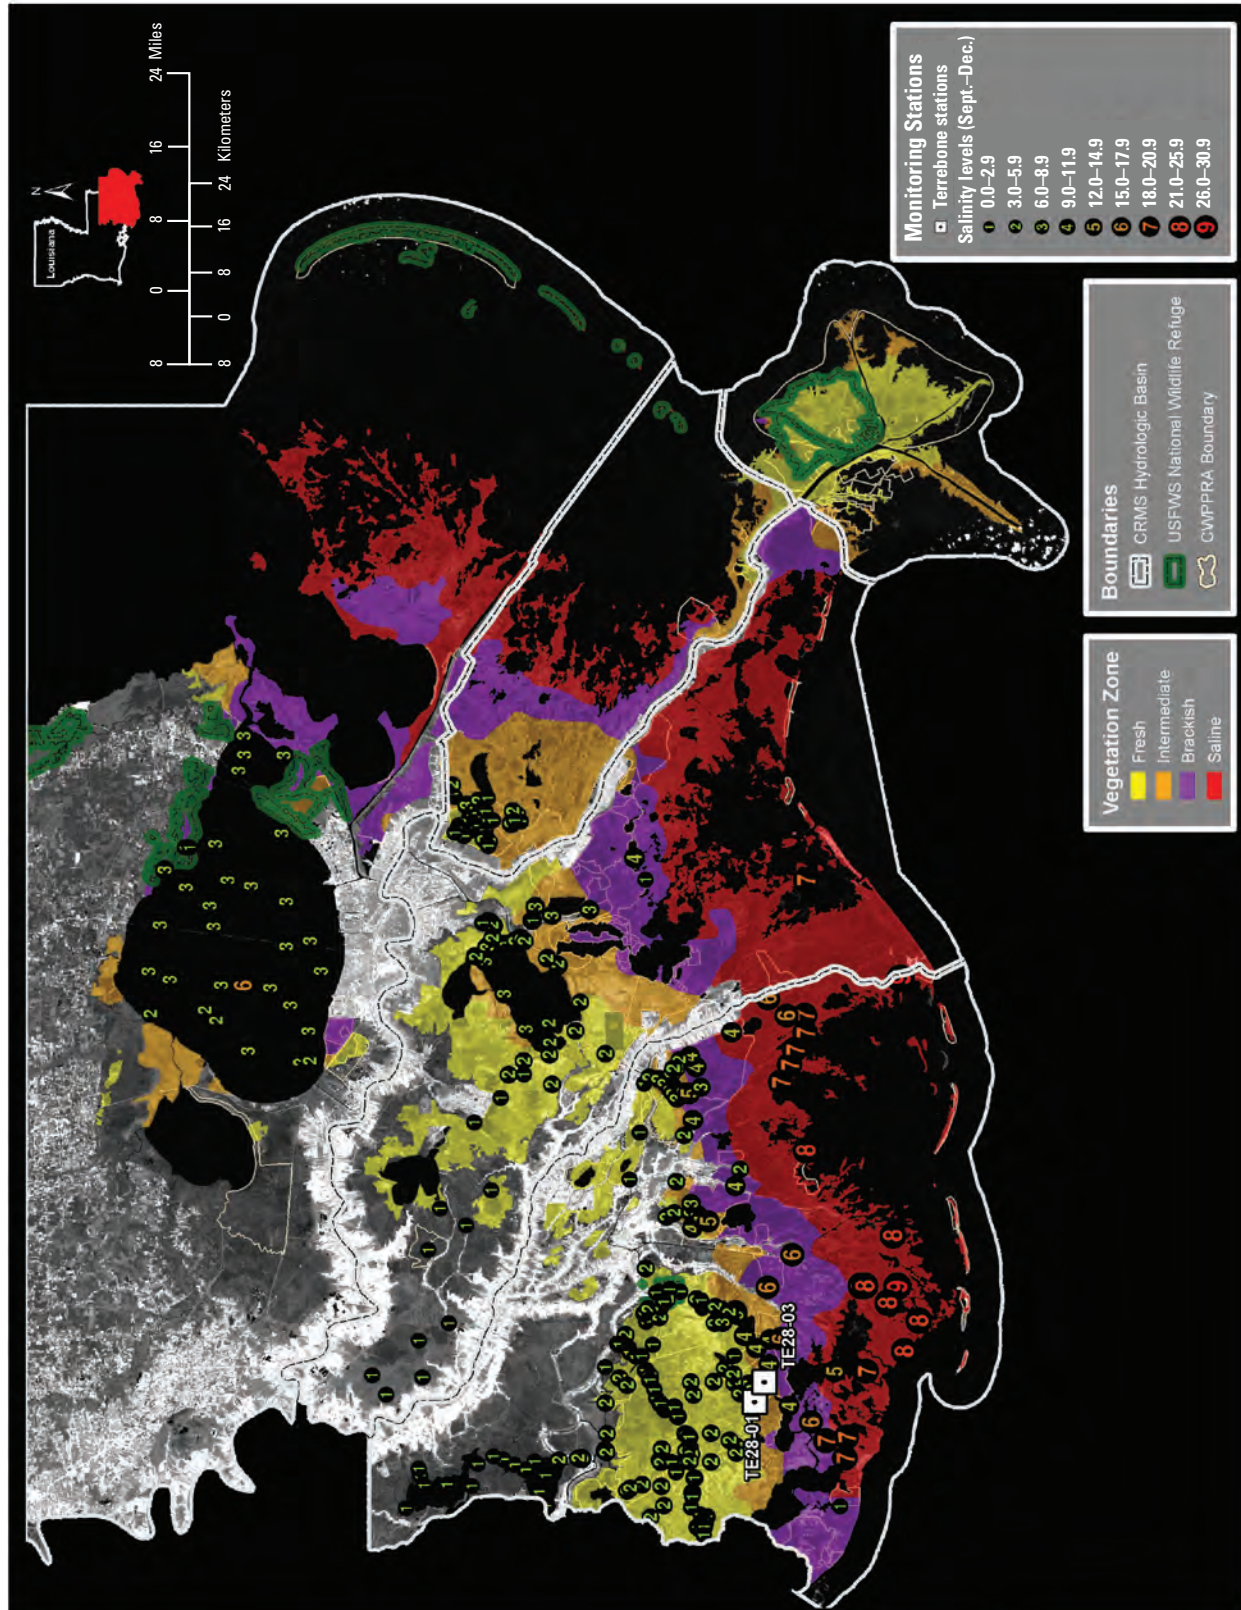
Monitoring Stations
Terrebone stations
Salinity levels (Sept.–Dec.)
1 0.0–2.9
2 3.0–5.9
3 6.0–8.9
4 9.0–11.9
5 12.0–14.9
6 15.0–17.9
7 18.0–20.9
8 21.0–25.9
9 26.0–30.9

Boundaries
CRMS Hydrologic Basin
USFWS National Wildlife Refuge
CWPPRA Boundary

Vegetation Zone
Fresh
Intermediate
Brackish
Saline

8 0 8 16 24 Miles
8 0 8 16 24 Kilometers

Louisiana
N

TE28-01
TE28-03